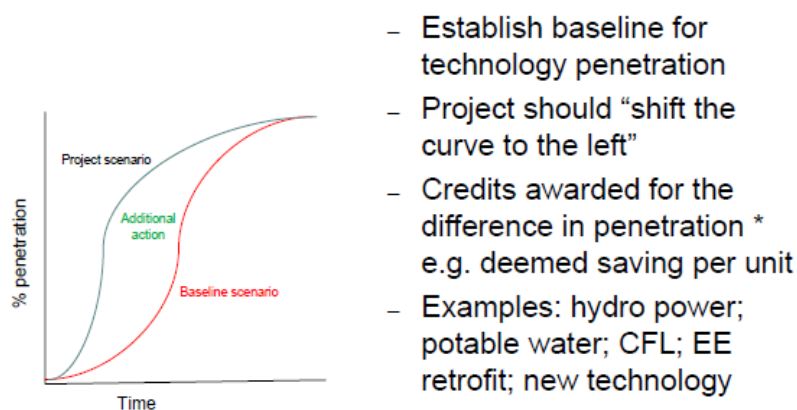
Project scenario

Additional action

Baseline scenario

% penetration

Time

– Establish baseline for technology penetration

– Project should “shift the curve to the left”

– Credits awarded for the difference in penetration * e.g. deemed saving per unit

– Examples: hydro power; potable water; CFL; EE retrofit; new technology